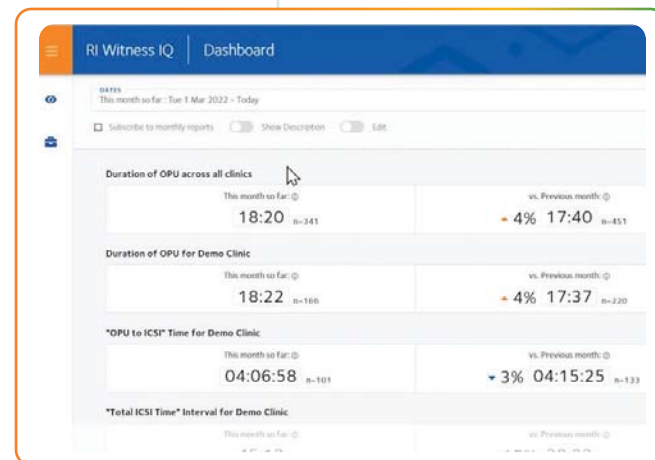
RI Witness IQ | Dashboard

DATES
This month so far : Tue 1 Mar 2022 - Today

Subscribe to monthly reports Show Description Edit

Duration of OPU across all clinics

This month so far:
18:20 n=341

vs. Previous month:
▲ 4% 17:40 n=451

Duration of OPU for Demo Clinic

This month so far:
18:22 n=166

vs. Previous month:
▲ 4% 17:37 n=220

"OPU to ICSI" Time for Demo Clinic

This month so far:
04:06:58 n=101

vs. Previous month:
▼ 3% 04:15:25 n=133

"Total ICSI Time" Interval for Demo Clinic

This month so far:
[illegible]

vs. Previous month:
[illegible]